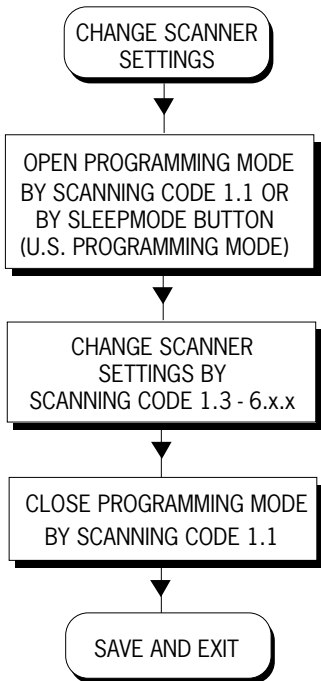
CHANGE SCANNER SETTINGS

OPEN PROGRAMMING MODE BY SCANNING CODE 1.1 OR BY SLEEPMODE BUTTON (U.S. PROGRAMMING MODE)

CHANGE SCANNER SETTINGS BY SCANNING CODE 1.3 - 6.x.x

CLOSE PROGRAMMING MODE BY SCANNING CODE 1.1

SAVE AND EXIT